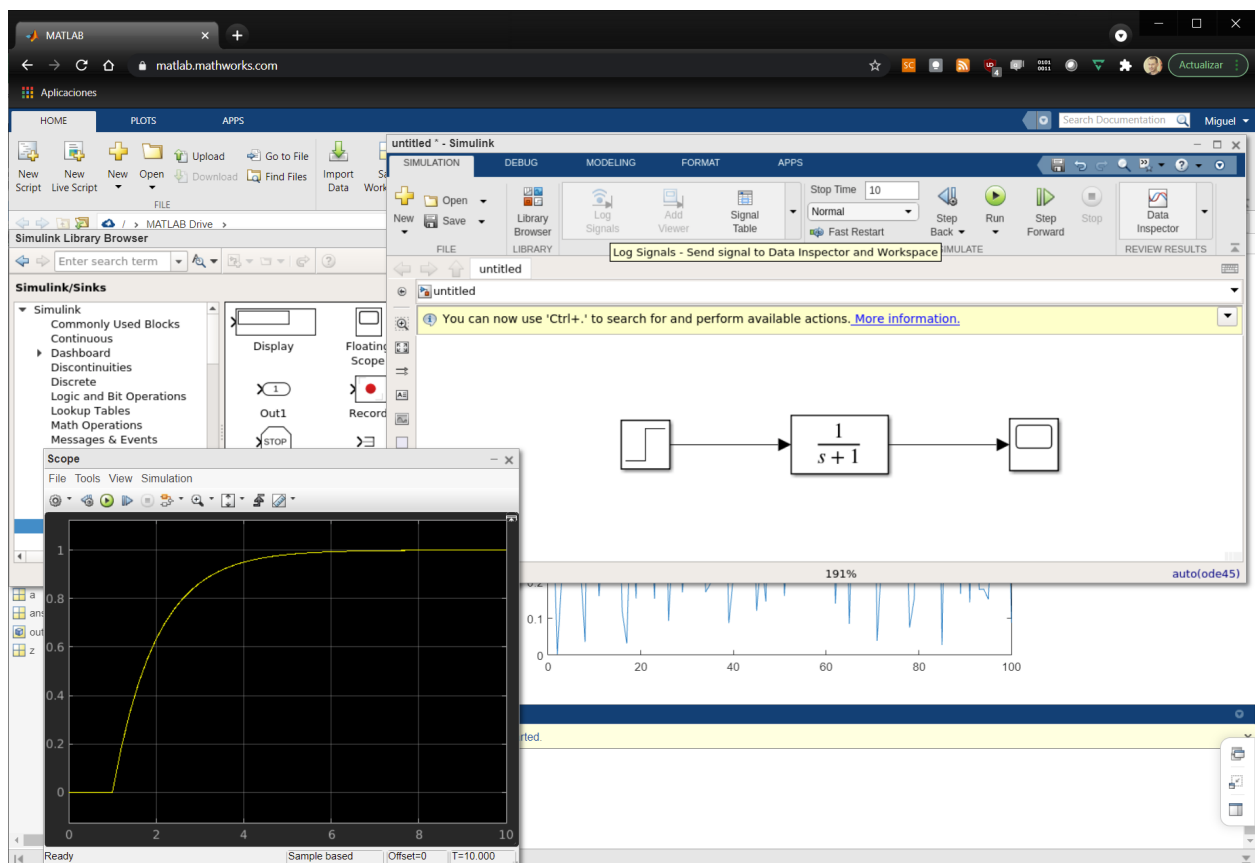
MATLAB
matlab.mathworks.com
Actualizar
Aplicaciones

HOME PLOTS APPS
Search Documentation
Miguel

New Script New Live Script New Open Upload Download Go to File Find Files Import Data
FILE
MATLAB Drive

Simulink Library Browser
Enter search term
Simulink/Sinks
Simulink
Commonly Used Blocks
Continuous
Dashboard
Discontinuities
Discrete
Logic and Bit Operations
Lookup Tables
Math Operations
Messages & Events

Display
Floating Scope
Out1
Record
STOP

untitled * - Simulink
SIMULATION DEBUG MODELING FORMAT APPS
Open
Save
New
FILE
Library Browser
LIBRARY
Log Signals
Add Viewer
Signal Table
Stop Time 10
Normal
Fast Restart
Step Back
Run
Step Forward
Stop
SIMULATE
Data Inspector
REVIEW RESULTS
Log Signals - Send signal to Data Inspector and Workspace
untitled
untitled
You can now use 'Ctrl+.' to search for and perform available actions. More information.

$\frac{1}{s+1}$

191%
auto(ode45)

Scope
File Tools View Simulation
1
0.8
0.6
0.4
0.2
0
0 2 4 6 8 10
Ready Sample based Offset=0 T=10.000

0.2
0.1
0
0 20 40 60 80 100

a
ans
out
z
rted.